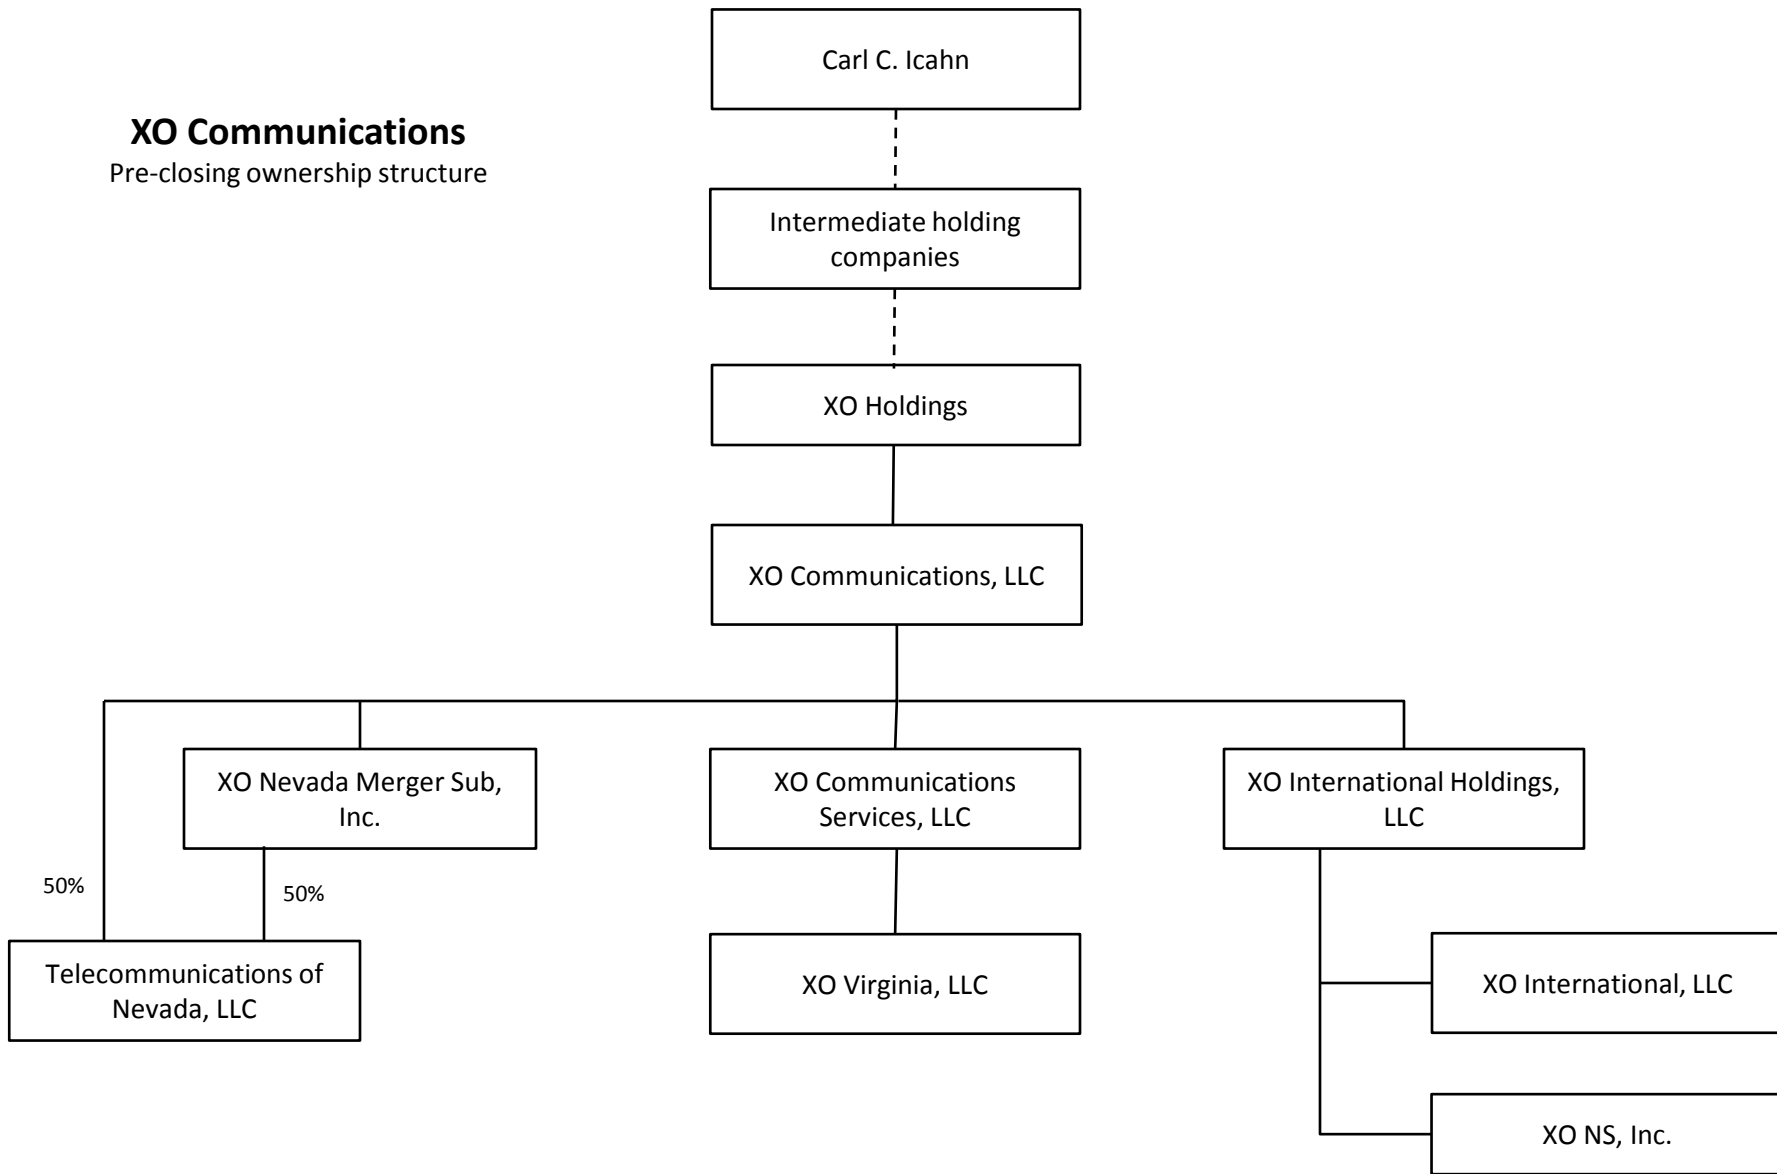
XO Communications
Pre-closing ownership structure

Carl C. Icahn

Intermediate holding companies

XO Holdings

XO Communications, LLC

XO Nevada Merger Sub, Inc.

XO Communications Services, LLC

XO International Holdings, LLC

50%

50%

Telecommunications of Nevada, LLC

XO Virginia, LLC

XO International, LLC

XO NS, Inc.